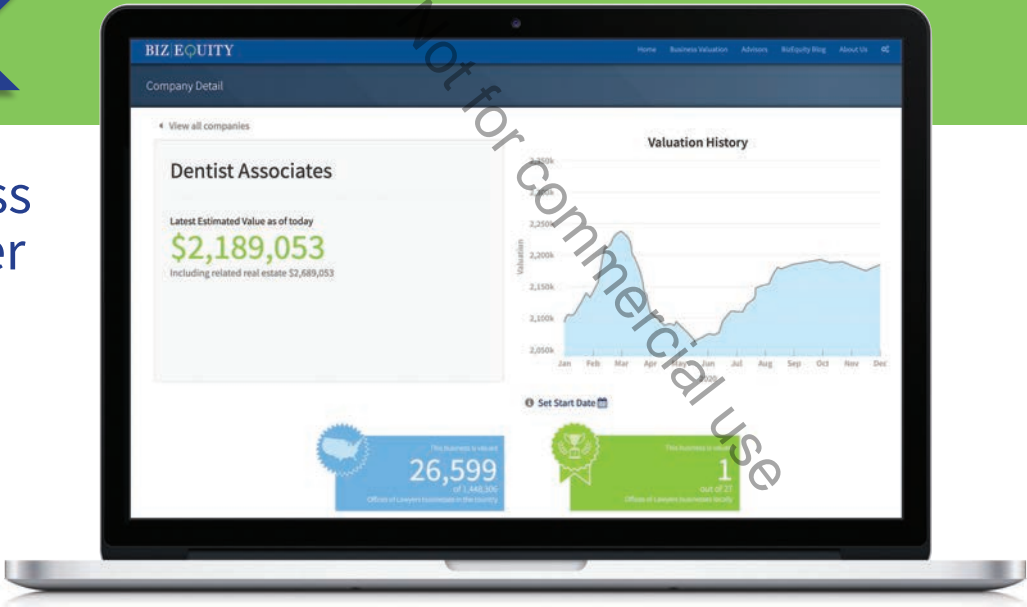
ss
er

BIZ EQUITY

Home Business Valuation Advisors BizEquity Blog About Us

Company Detail

View all companies

Dentist Associates

Latest Estimated Value as of today

$2,189,053

Including related real estate $2,689,053

Valuation History

2,350k

2,300k

2,250k

2,200k

2,150k

2,100k

2,050k

Valuation

Jan Feb Mar Apr May Jun Jul Aug Sep Oct Nov Dec

2020

Set Start Date

This business is valued

26,599

of 1,448,306

Offices of Lawyers businesses in the country

This business is valued

1

out of 23

Offices of Lawyers businesses locally

Not for commercial use